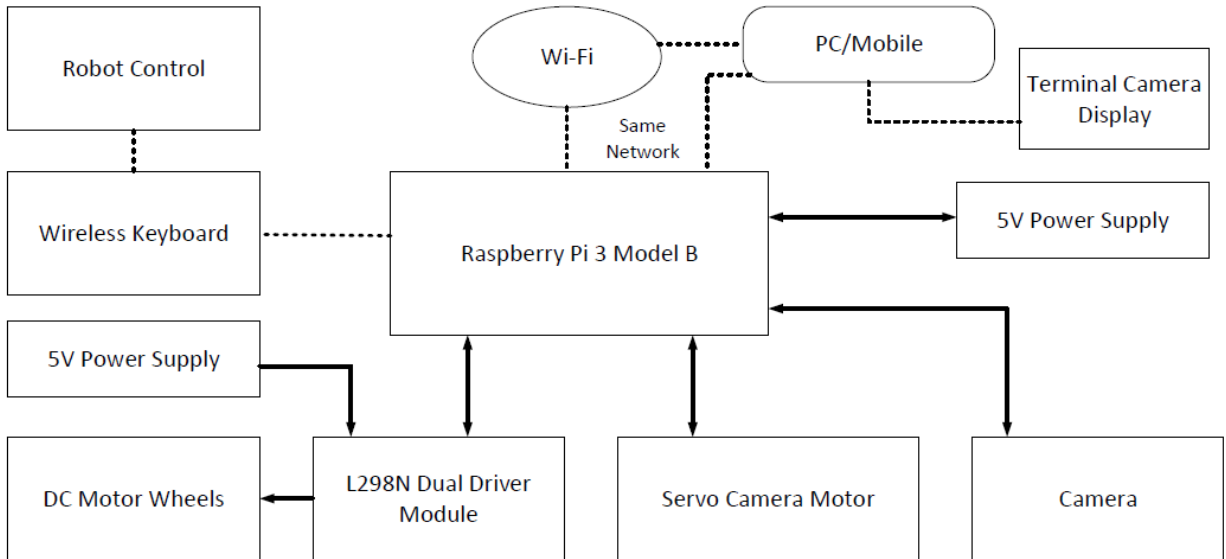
Robot Control

Wi-Fi

PC/Mobile

Terminal Camera Display

Same Network

Wireless Keyboard

Raspberry Pi 3 Model B

5V Power Supply

5V Power Supply

DC Motor Wheels

L298N Dual Driver Module

Servo Camera Motor

Camera